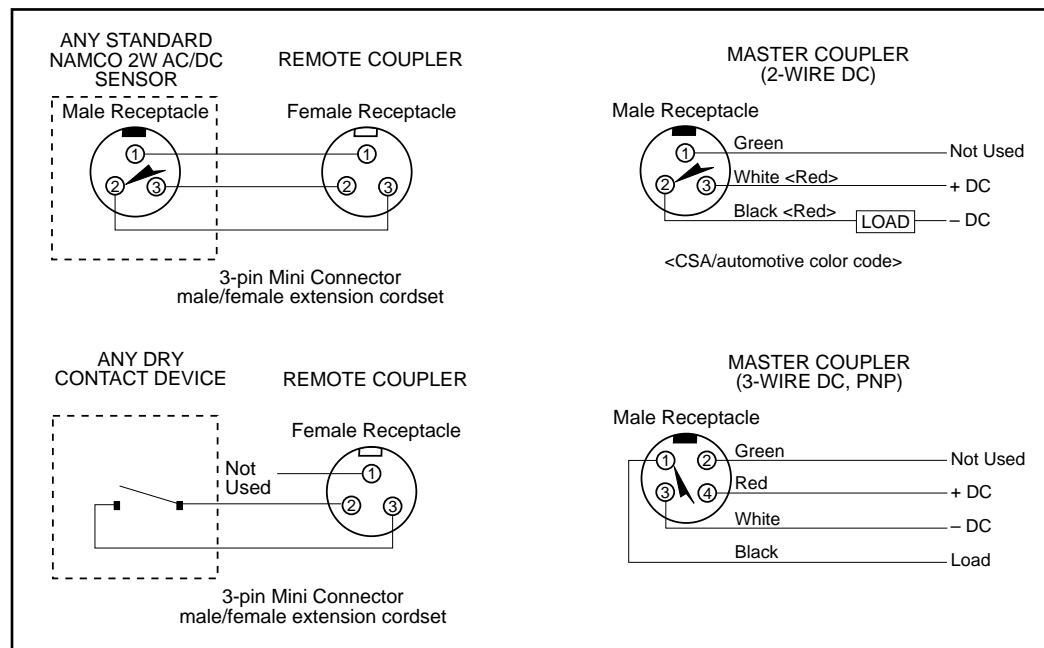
ANY STANDARD NAMCO 2W AC/DC SENSOR

REMOTE COUPLER

Male Receptacle

Female Receptacle

1
2
3

1
2
3

3-pin Mini Connector male/female extension cordset

MASTER COUPLER (2-WIRE DC)

Male Receptacle

1
2
3

Green
Not Used
White <Red>
+ DC
Black <Red>
LOAD
– DC

<CSA/automotive color code>

ANY DRY CONTACT DEVICE

REMOTE COUPLER

Female Receptacle

Not Used

1
2
3

3-pin Mini Connector male/female extension cordset

MASTER COUPLER (3-WIRE DC, PNP)

Male Receptacle

1
2
3
4

Green
Not Used
Red
+ DC
White
– DC
Black
Load